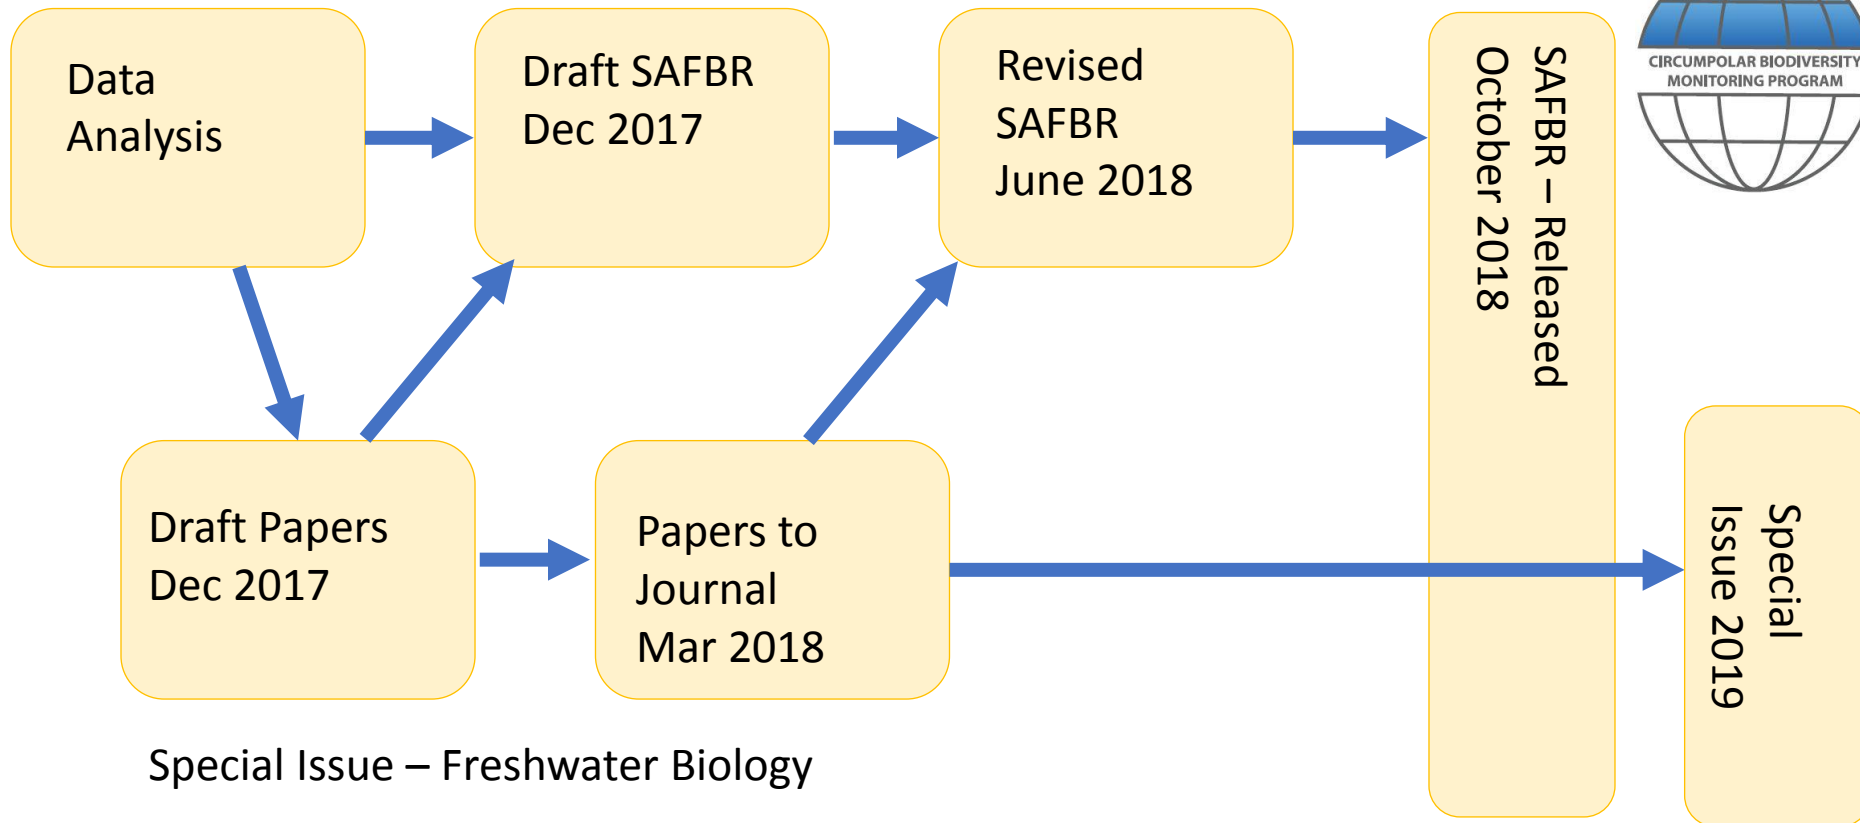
Data Analysis

Draft SAFBR Dec 2017

Revised SAFBR June 2018

SAFBR – Released October 2018

CIRCUMPOLAR BIODIVERSITY MONITORING PROGRAM

Draft Papers Dec 2017

Papers to Journal Mar 2018

Special Issue 2019

Special Issue – Freshwater Biology